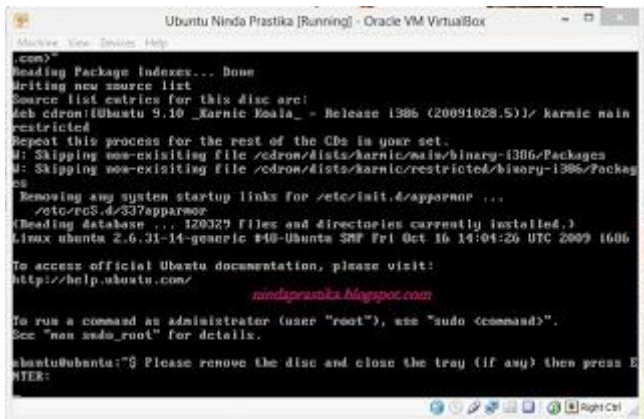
Ubuntu Ninda Prastika [Running] - Oracle VM VirtualBox

Machine View Devices Help

.com)"
Reading Package Indexes... Done
Writing new source list
Source list entries for this disc are:
deb cdrom:[Ubuntu 9.10 _Karmic Koala_ - Release i386 (20091028.5)]/ karmic main restricted
Repeat this process for the rest of the CDs in your set.
W: Skipping non-exisiting file /cdrom/dists/karmic/main/binary-i386/Packages
W: Skipping non-exisiting file /cdrom/dists/karmic/restricted/binary-i386/Packag
es
Removing any system startup links for /etc/init.d/apparmor ...
/etc/rcS.d/S37apparmor
(Reading database ... 120329 files and directories currently installed.)
Linux ubuntu 2.6.31-14-generic #48-Ubuntu SMP Fri Oct 16 14:04:26 UTC 2009 i686

To access official Ubuntu documentation, please visit:
http://help.ubuntu.com/

nindaprastika.blogspot.com

To run a command as administrator (user "root"), use "sudo <command>".
See "man sudo_root" for details.

ubuntu@ubuntu:~$ Please remove the disc and close the tray (if any) then press E
NTER:

Right Ctrl